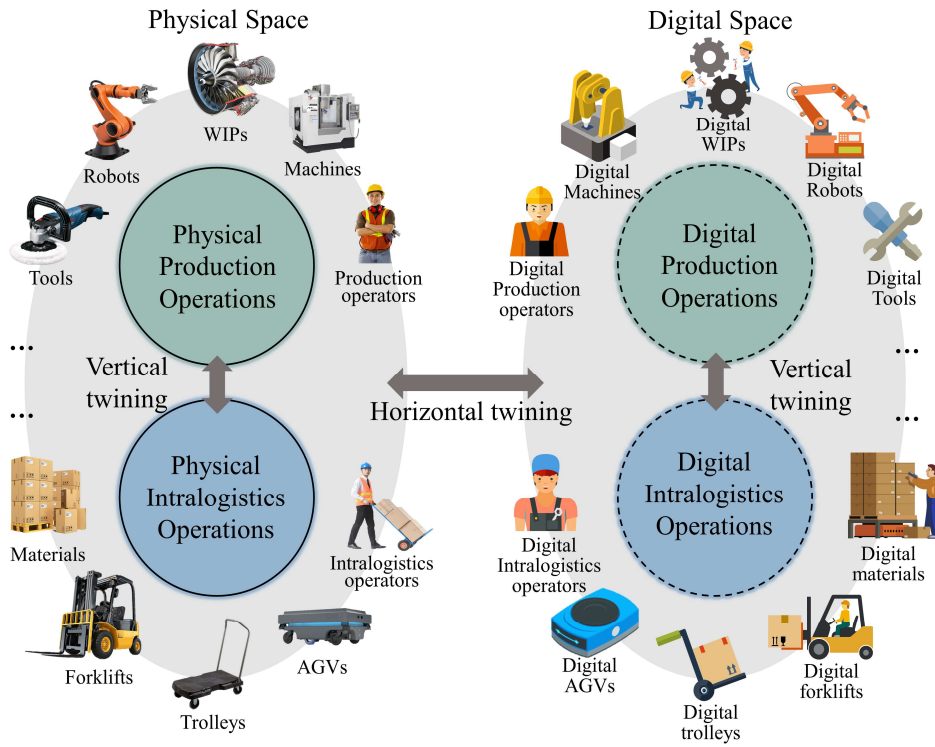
Physical Space

WIPs

Robots

Machines

Tools

Physical Production Operations

Production operators

...

Vertical twining

...

Physical Intralogistics Operations

Materials

Intralogistics operators

Forklifts

AGVs

Trolleys

Horizontal twining

Digital Space

Digital WIPs

Digital Machines

Digital Robots

Digital Production operators

Digital Production Operations

Digital Tools

...

Vertical twining

...

Digital Intralogistics Operations

Digital materials

Digital Intralogistics operators

Digital AGVs

Digital trolleys

Digital forklifts